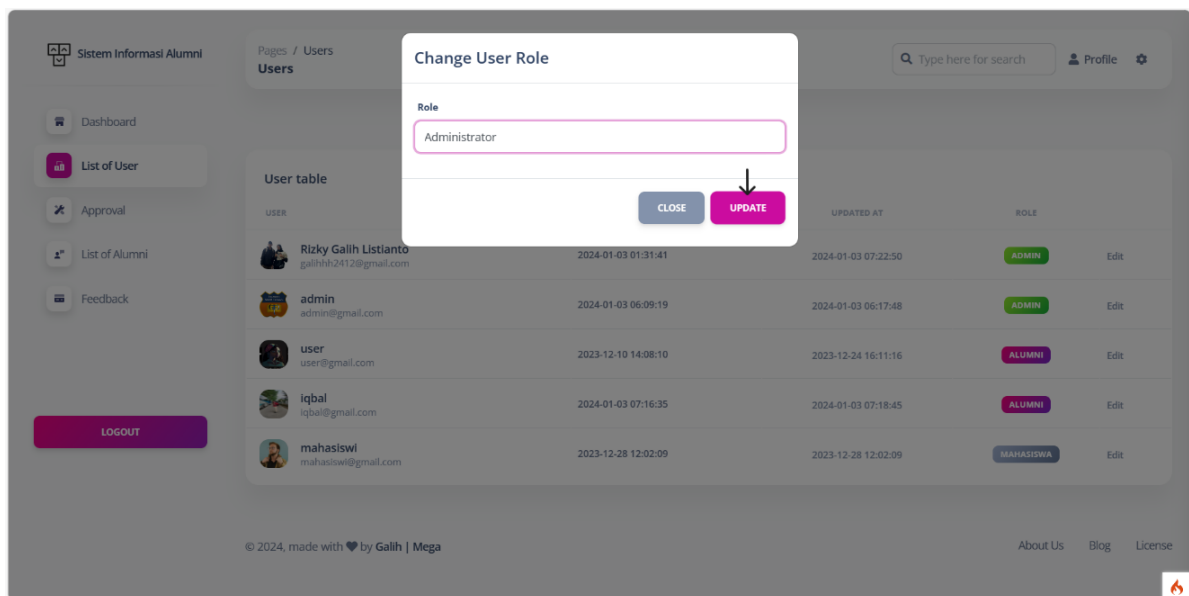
Sistem Informasi Alumni

Dashboard
List of User
Approval
List of Alumni
Feedback

LOGOUT

Pages / Users
Users

Type here for search
Profile

Change User Role

Role
Administrator

CLOSE
UPDATE

User table

| USER | | UPDATED AT | ROLE | |
|---|---|---|---|---|
| Rizky Galih Listianto galihhh2412@gmail.com | 2024-01-03 01:31:41 | 2024-01-03 07:22:50 | ADMIN | Edit |
| admin admin@gmail.com | 2024-01-03 06:09:19 | 2024-01-03 06:17:48 | ADMIN | Edit |
| user user@gmail.com | 2023-12-10 14:08:10 | 2023-12-24 16:11:16 | ALUMNI | Edit |
| iqbal iqbal@gmail.com | 2024-01-03 07:16:35 | 2024-01-03 07:18:45 | ALUMNI | Edit |
| mahasiswi mahasiswi@gmail.com | 2023-12-28 12:02:09 | 2023-12-28 12:02:09 | MAHASISWA | Edit |

© 2024, made with ♥ by Galih | Mega

About Us Blog License